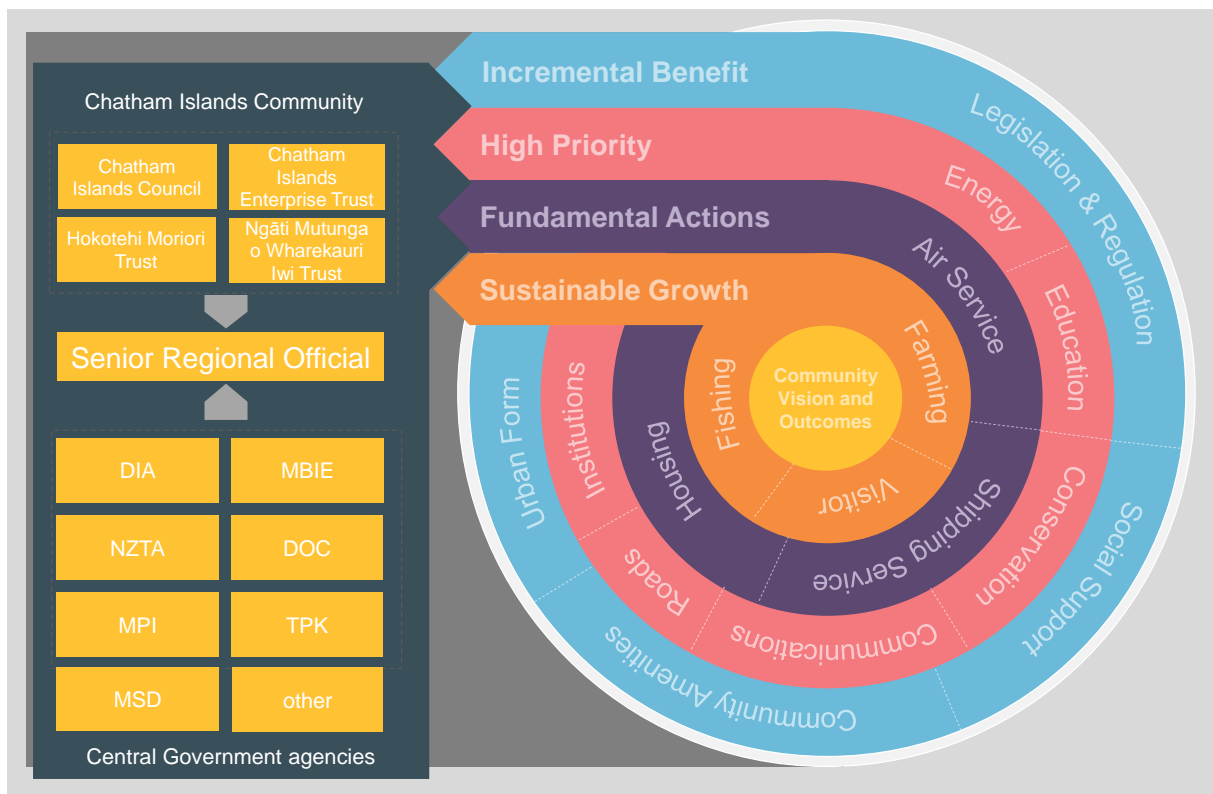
Chatham Islands Community

Chatham Islands Council

Chatham Islands Enterprise Trust

Hokotehi Moriori Trust

Ngāti Mutunga o Wharekauri Iwi Trust

Senior Regional Official

DIA

MBIE

NZTA

DOC

MPI

TPK

MSD

other

Central Government agencies

Incremental Benefit

High Priority

Fundamental Actions

Sustainable Growth

Legislation & Regulation

Social Support

Community Amenities

Urban Form

Energy

Education

Conservation

Communications

Roads

Institutions

Air Service

Shipping Service

Housing

Farming

Visitor

Fishing

Community Vision and Outcomes